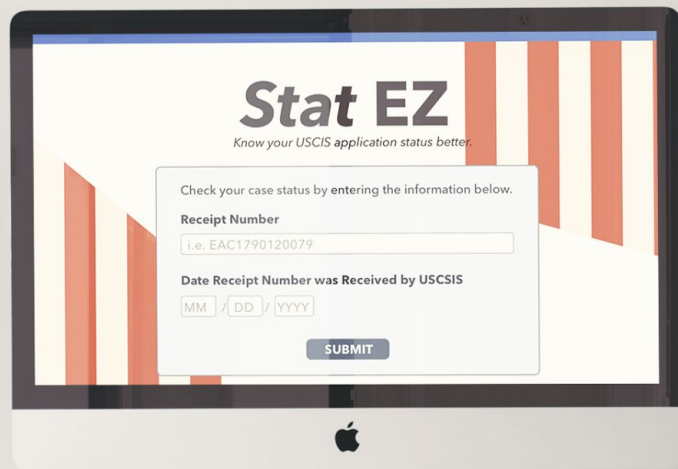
Stat EZ

Know your USCIS application status better.

Check your case status by entering the information below.

Receipt Number

i.e. EAC1790120079

Date Receipt Number was Received by USCSIS

MM / DD / YYYY

SUBMIT